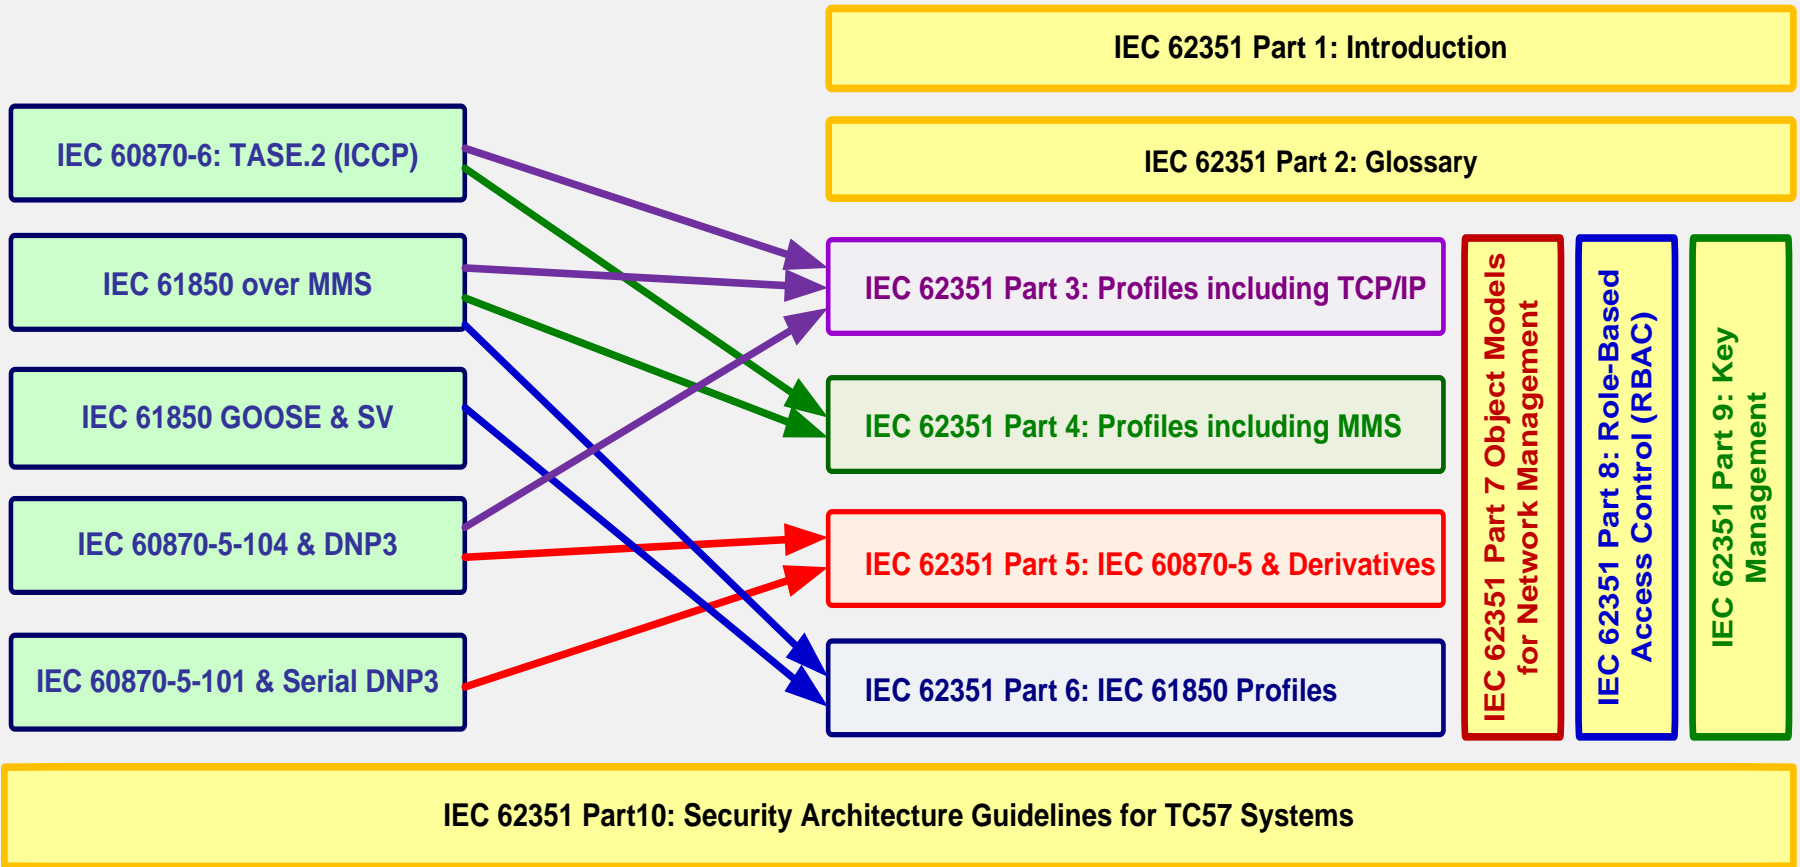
IEC 62351 Part 1: Introduction

IEC 62351 Part 2: Glossary

IEC 60870-6: TASE.2 (ICCP)

IEC 61850 over MMS

IEC 61850 GOOSE & SV

IEC 60870-5-104 & DNP3

IEC 60870-5-101 & Serial DNP3

IEC 62351 Part 3: Profiles including TCP/IP

IEC 62351 Part 4: Profiles including MMS

IEC 62351 Part 5: IEC 60870-5 & Derivatives

IEC 62351 Part 6: IEC 61850 Profiles

IEC 62351 Part 7 Object Models for Network Management

IEC 62351 Part 8: Role-Based Access Control (RBAC)

IEC 62351 Part 9: Key Management

IEC 62351 Part10: Security Architecture Guidelines for TC57 Systems